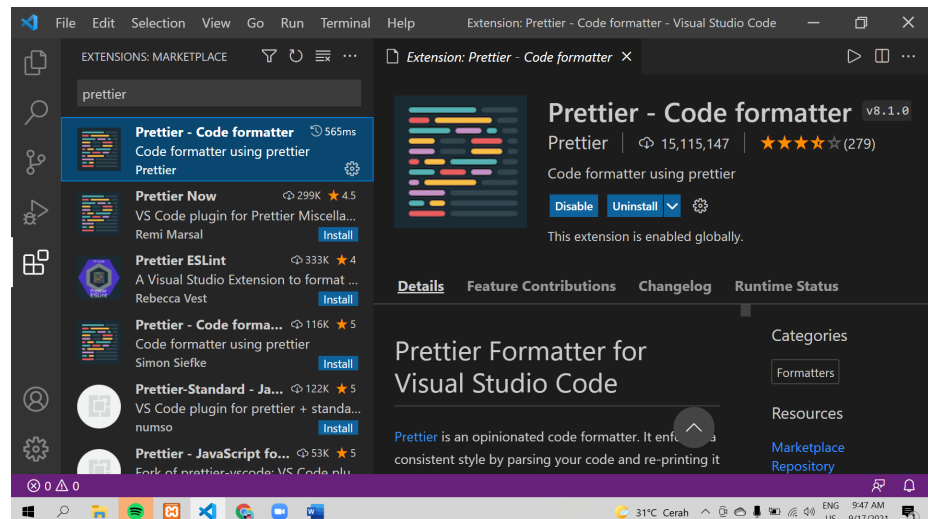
File Edit Selection View Go Run Terminal Help Extension: Prettier - Code formatter - Visual Studio Code

EXTENSIONS: MARKETPLACE

prettier

Prettier - Code formatter 565ms
Code formatter using prettier
Prettier

Prettier Now 299K 4.5
VS Code plugin for Prettier Miscella...
Remi Marsal Install

Prettier ESLint 333K 4
A Visual Studio Extension to format ...
Rebecca Vest Install

Prettier - Code forma... 116K 5
Code formatter using prettier
Simon Siefke Install

Prettier-Standard - Ja... 122K 5
VS Code plugin for prettier + standa...
numso Install

Prettier - JavaScript fo... 53K 5
Fork of prettier-vscode; VS Code plu...

Extension: Prettier - Code formatter

Prettier - Code formatter v8.1.0
Prettier | 15,115,147 | (279)
Code formatter using prettier
Disable Uninstall
This extension is enabled globally.

Details Feature Contributions Changelog Runtime Status

Prettier Formatter for Visual Studio Code

Prettier is an opinionated code formatter. It enf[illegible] a consistent style by parsing your code and re-printing it

Categories
Formatters
Resources
Marketplace
Repository

⊗ 0 ⚠ 0

31°C Cerah ENG US 9:47 AM 9/17/2021